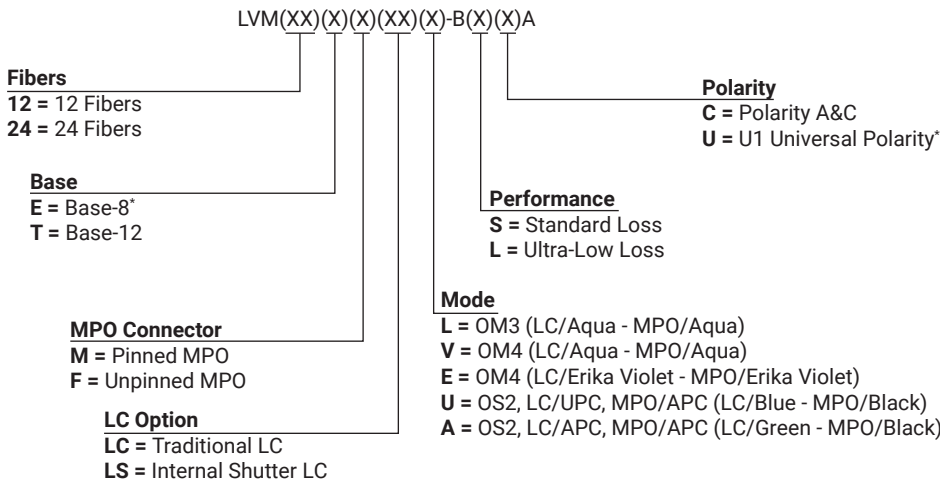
LVM(XX)(X)(X)(XX)(X)-B(X)(X)A

Fibers
12 = 12 Fibers
24 = 24 Fibers

Base
E = Base-8*
T = Base-12

MPO Connector
M = Pinned MPO
F = Unpinned MPO

LC Option
LC = Traditional LC
LS = Internal Shutter LC

Polarity
C = Polarity A&C
U = U1 Universal Polarity*

Performance
S = Standard Loss
L = Ultra-Low Loss

Mode
L = OM3 (LC/Aqua - MPO/Aqua)
V = OM4 (LC/Aqua - MPO/Aqua)
E = OM4 (LC/Erika Violet - MPO/Erika Violet)
U = OS2, LC/UPC, MPO/APC (LC/Blue - MPO/Black)
A = OS2, LC/APC, MPO/APC (LC/Green - MPO/Black)